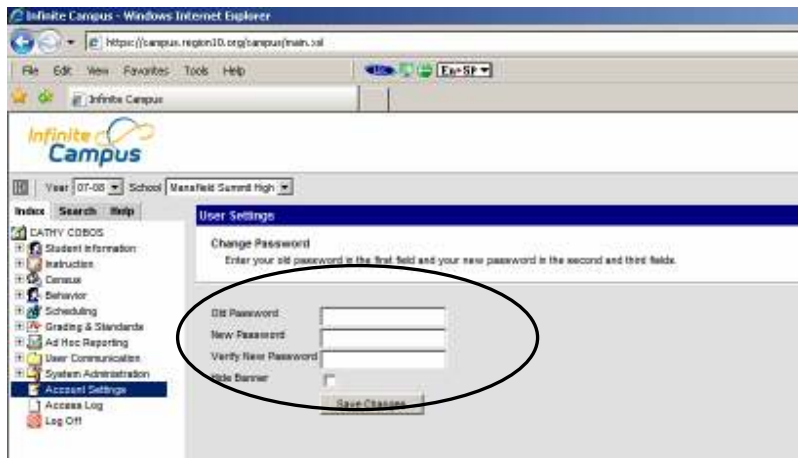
Infinite Campus - Windows Internet Explorer

https://campus.region10.org/campus/main.xsl

File Edit View Favorites Tools Help

En→SP

Infinite Campus

Infinite Campus

Year 07-08 School Mansfield Summit High

Index Search Help

CATHY COBOS
Student Information
Instruction
Census
Behavior
Scheduling
Grading & Standards
Ad Hoc Reporting
User Communication
System Administration
Account Settings
Access Log
Log Off

User Settings

Change Password
Enter your old password in the first field and your new password in the second and third fields.

Old Password
New Password
Verify New Password
Hide Banner

Save Changes